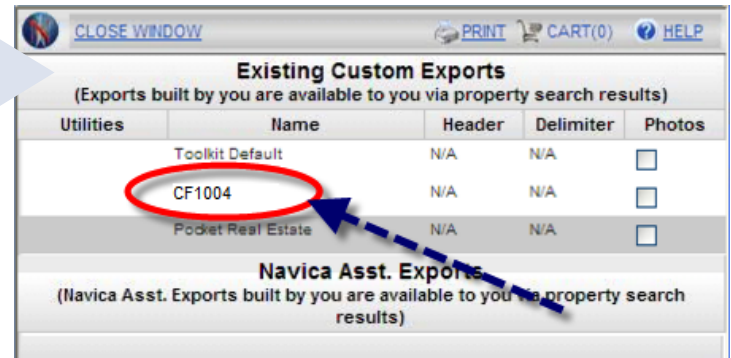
CLOSE WINDOW PRINT CART(0) HELP

Existing Custom Exports
(Exports built by you are available to you via property search results)

| Utilities | Name | Header | Delimiter | Photos |
|---|---|---|---|---|
| | Toolkit Default | N/A | N/A | |
| | CF1004 | N/A | N/A | |
| | Pocket Real Estate | N/A | N/A | |

Navica Asst. Exports
(Navica Asst. Exports built by you are available to you via property search results)